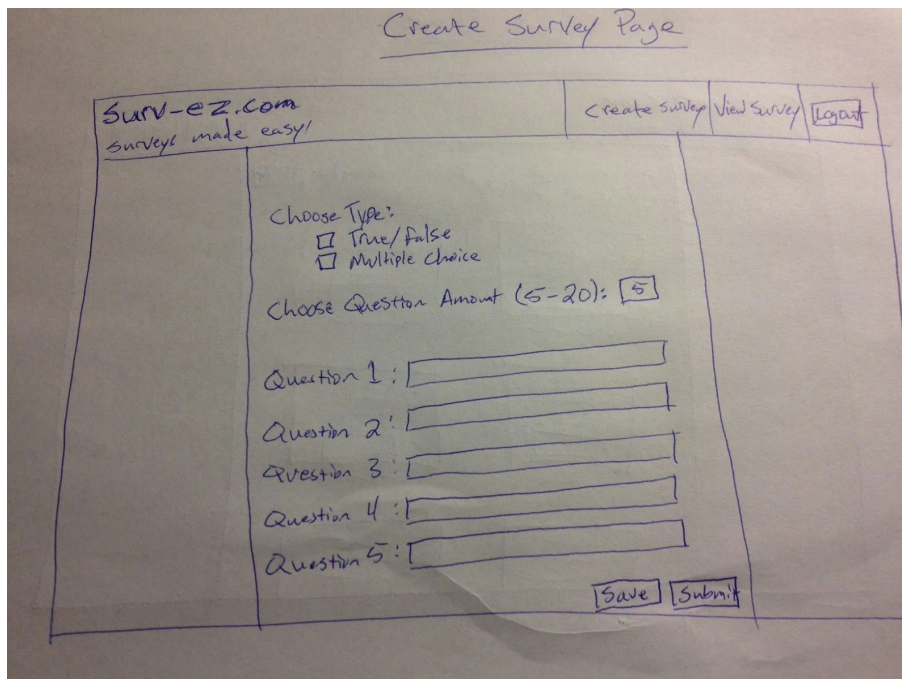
Create Survey Page

Surv-ez.com
surveys made easy!

Create Survey | View Survey | Logout

Choose Type:
☐ True/false
☐ Multiple Choice

Choose Question Amount (5-20): 5

Question 1:
Question 2:
Question 3:
Question 4:
Question 5:

Save | Submit